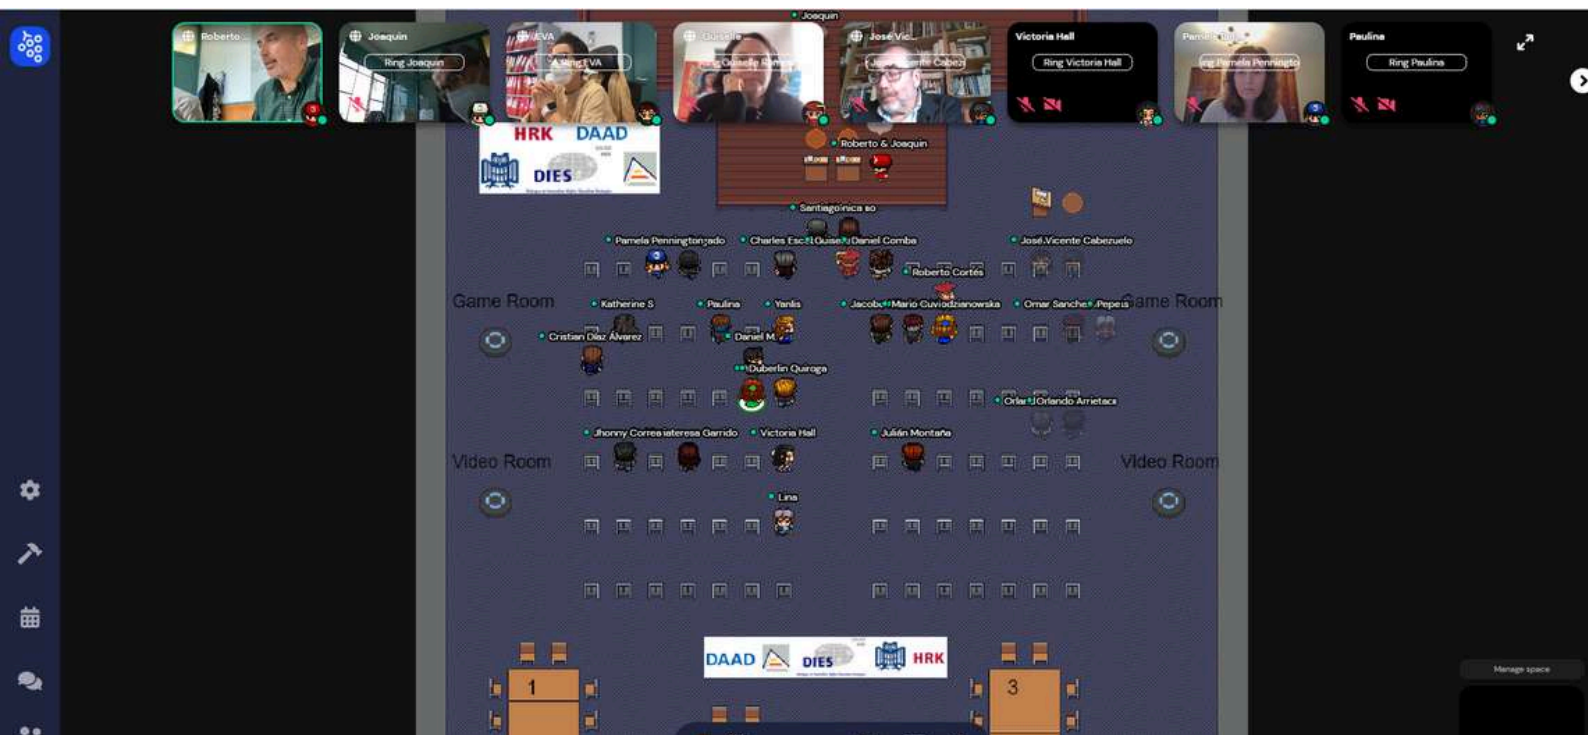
Roberto
Joaquin
Ring Joaquin
EVA
Ring EVA
Guiselle
José Vic
Victoria Hall
Ring Victoria Hall
Pamela
Paulina
Ring Paulina

Joaquin

HRK DAAD
DIES

Roberto & Joaquin
Santiago inica so
Pamela Penningtonzado
Charles Esc
Guise
Daniel Comba
José Vicente Cabezuelo
Roberto Cortés
Game Room
Katherine S
Paulina
Yanlis
Jacob
Mario Cuviodzianowska
Omar Sanche
Pepeis
Game Room
Cristian Díaz Álvarez
Daniel M
Duberlin Quiroga
Orla
Orlando Arrieta
Jhonny Correa
teresa Garrido
Victoria Hall
Julián Montaña
Video Room
Video Room
Lina

DAAD DIES HRK
1
3
Manage space